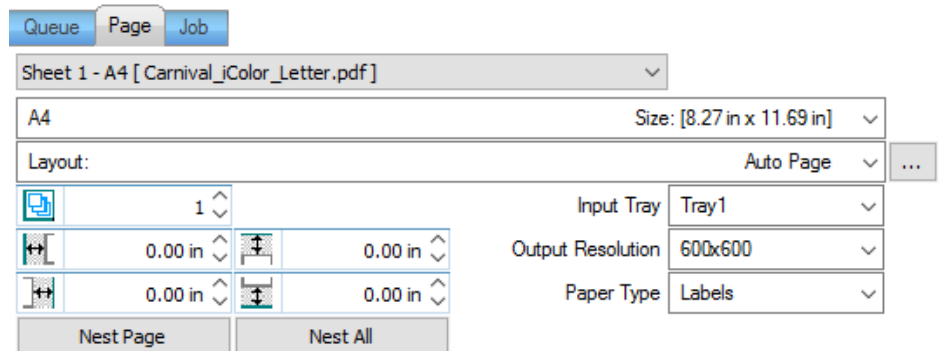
Queue Page Job

Sheet 1 - A4 [ Carnival_iColor_Letter.pdf ]

A4 Size: [8.27 in x 11.69 in]

Layout: Auto Page ...

1

0.00 in 0.00 in

0.00 in 0.00 in

Input Tray Tray1

Output Resolution 600x600

Paper Type Labels

Nest Page Nest All